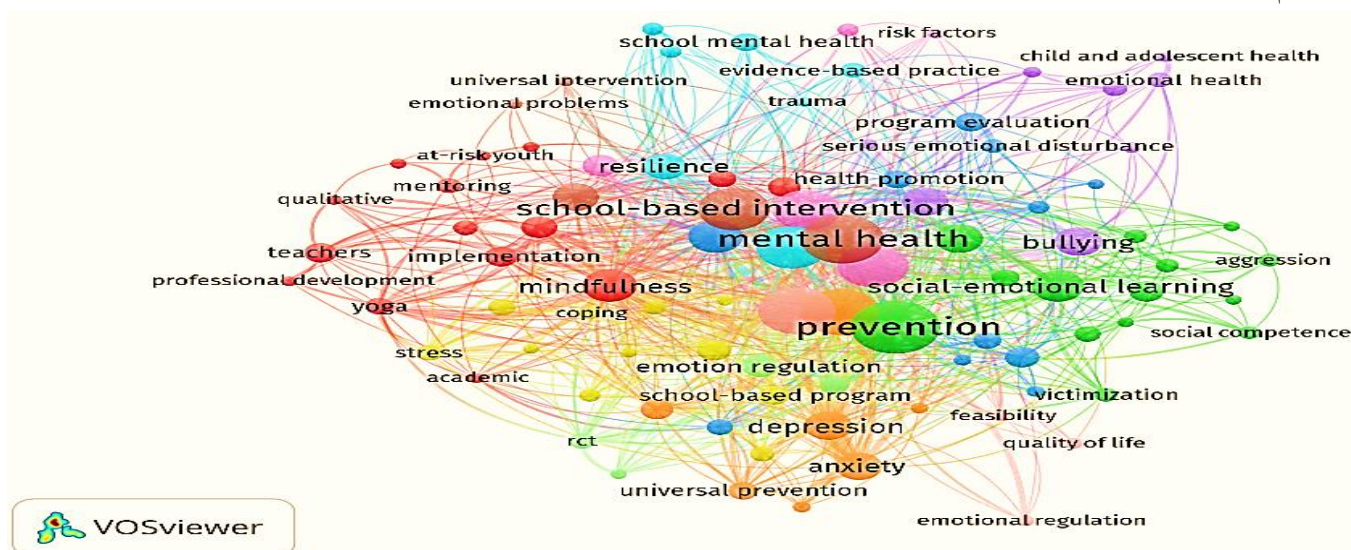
school mental health
risk factors
child and adolescent health
universal intervention
evidence-based practice
emotional health
emotional problems
trauma
program evaluation
at-risk youth
serious emotional disturbance
resilience
mentoring
health promotion
qualitative
school-based intervention
bullying
mental health
teachers
implementation
aggression
professional development
mindfulness
social-emotional learning
yoga
coping
prevention
social competence
stress
emotion regulation
academic
victimization
school-based program
feasibility
depression
rct
quality of life
anxiety
universal prevention
emotional regulation
VOSviewer